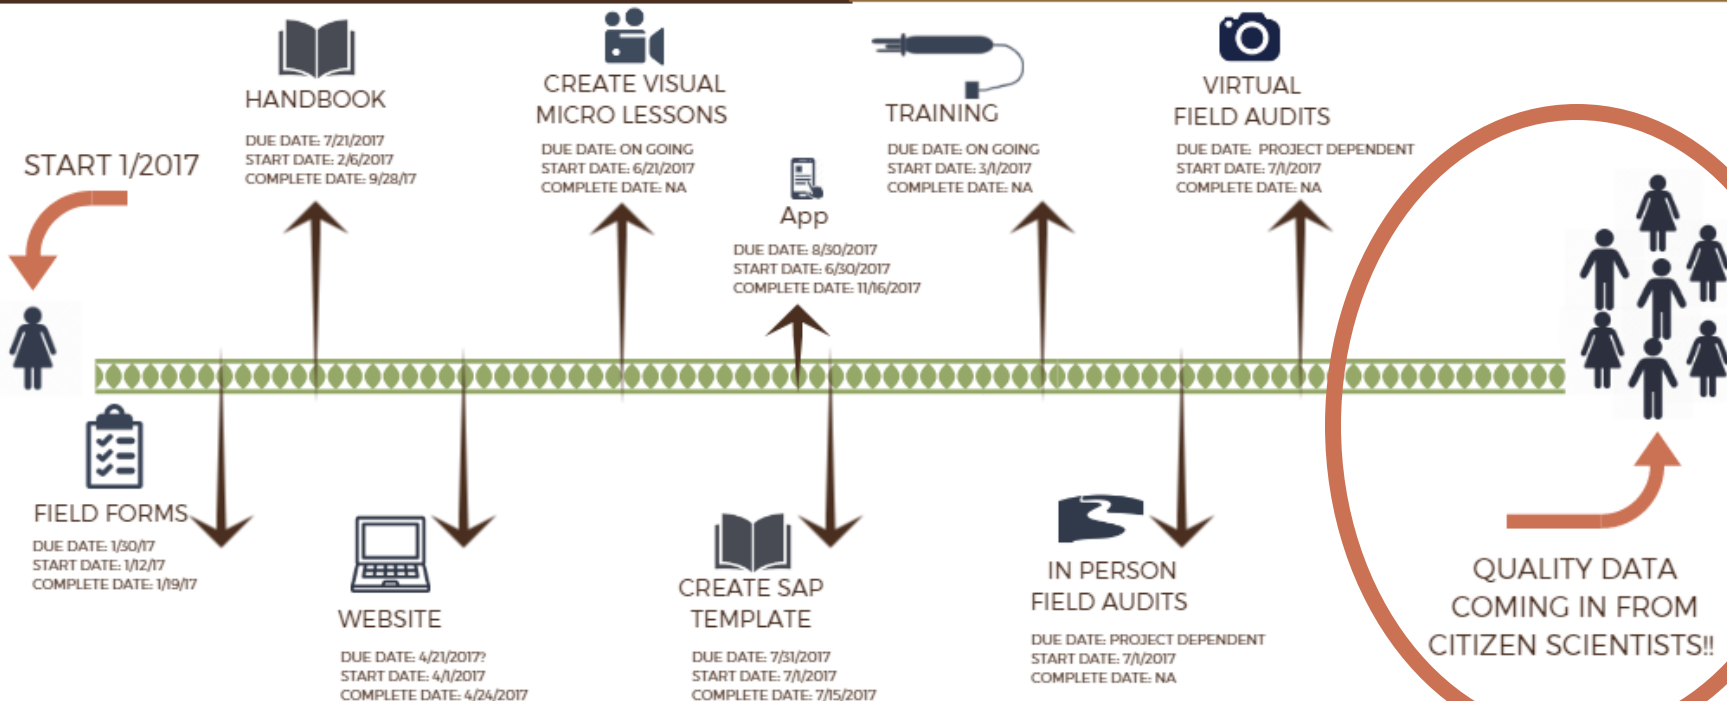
HANDBOOK

DUE DATE: 7/21/2017
START DATE: 2/6/2017
COMPLETE DATE: 9/28/17

CREATE VISUAL MICRO LESSONS

DUE DATE: ON GOING
START DATE: 6/21/2017
COMPLETE DATE: NA

TRAINING

DUE DATE: ON GOING
START DATE: 3/1/2017
COMPLETE DATE: NA

VIRTUAL FIELD AUDITS

DUE DATE: PROJECT DEPENDENT
START DATE: 7/1/2017
COMPLETE DATE: NA

START 1/2017

App

DUE DATE: 8/30/2017
START DATE: 6/30/2017
COMPLETE DATE: 11/16/2017

FIELD FORMS

DUE DATE: 1/30/17
START DATE: 1/12/17
COMPLETE DATE: 1/19/17

WEBSITE

DUE DATE: 4/21/2017?
START DATE: 4/1/2017
COMPLETE DATE: 4/24/2017

CREATE SAP TEMPLATE

DUE DATE: 7/31/2017
START DATE: 7/1/2017
COMPLETE DATE: 7/15/2017

IN PERSON FIELD AUDITS

DUE DATE: PROJECT DEPENDENT
START DATE: 7/1/2017
COMPLETE DATE: NA

QUALITY DATA COMING IN FROM CITIZEN SCIENTISTS!!